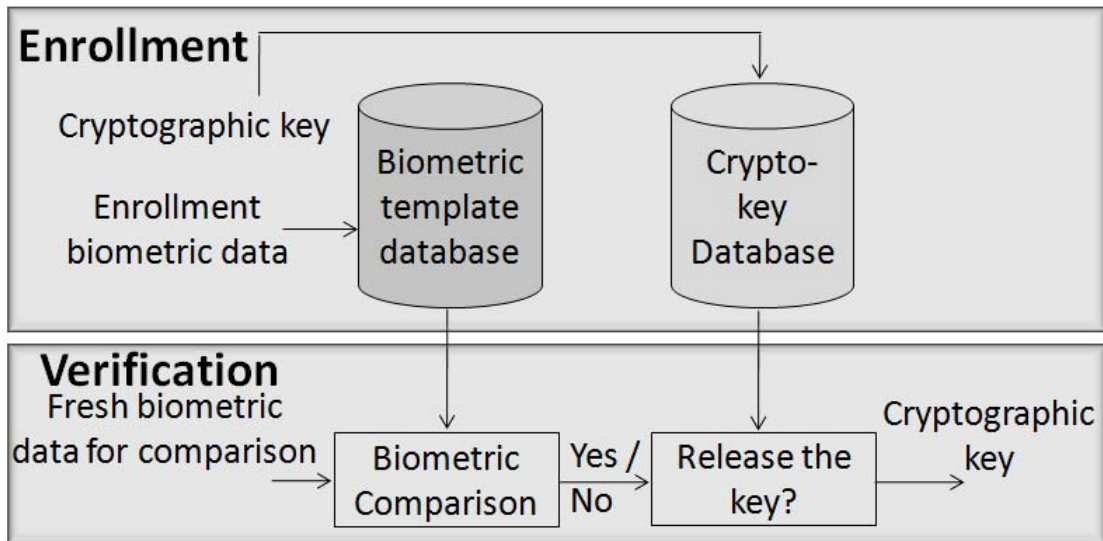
Enrollment

Cryptographic key

Enrollment biometric data

Biometric template database

Crypto-key Database

Verification

Fresh biometric data for comparison

Biometric Comparison

Yes / No

Release the key?

Cryptographic key